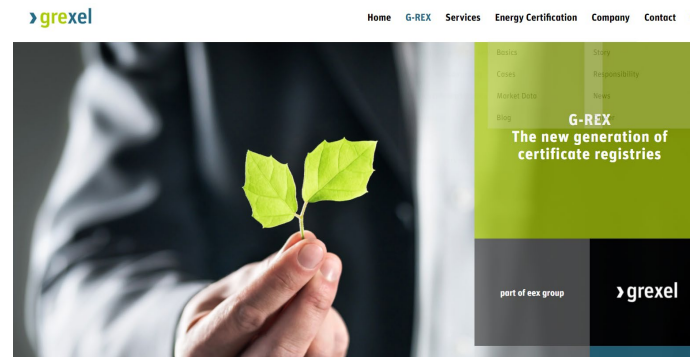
grexel

Home G-REX Services Energy Certification Company Contact

Basics
Cases
Market Data
Blog

Story
Responsibility
News

G-REX
The new generation of certificate registries

part of eex group

grexel